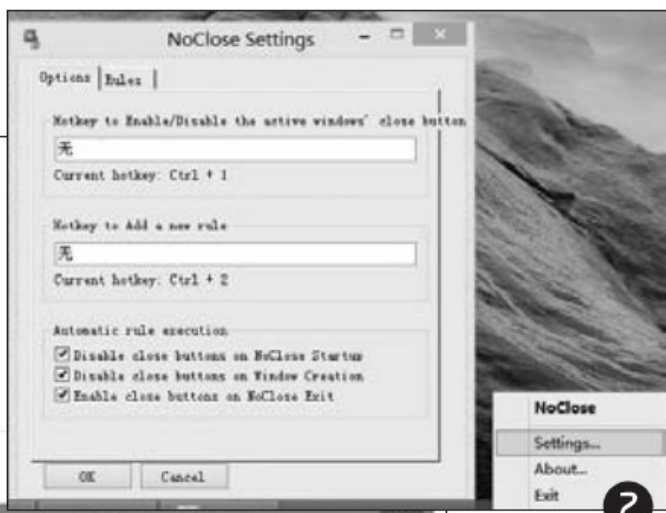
NoClose Settings

Options | Rules |

Hotkey to Enable/Disable the active windows' close button
无
Current hotkey: Ctrl + 1

Hotkey to Add a new rule
无
Current hotkey: Ctrl + 2

Automatic rule execution
Disable close buttons on NoClose Startup
Disable close buttons on Window Creation
Enable close buttons on NoClose Exit

OK Cancel

NoClose
Settings...
About...
Exit

2